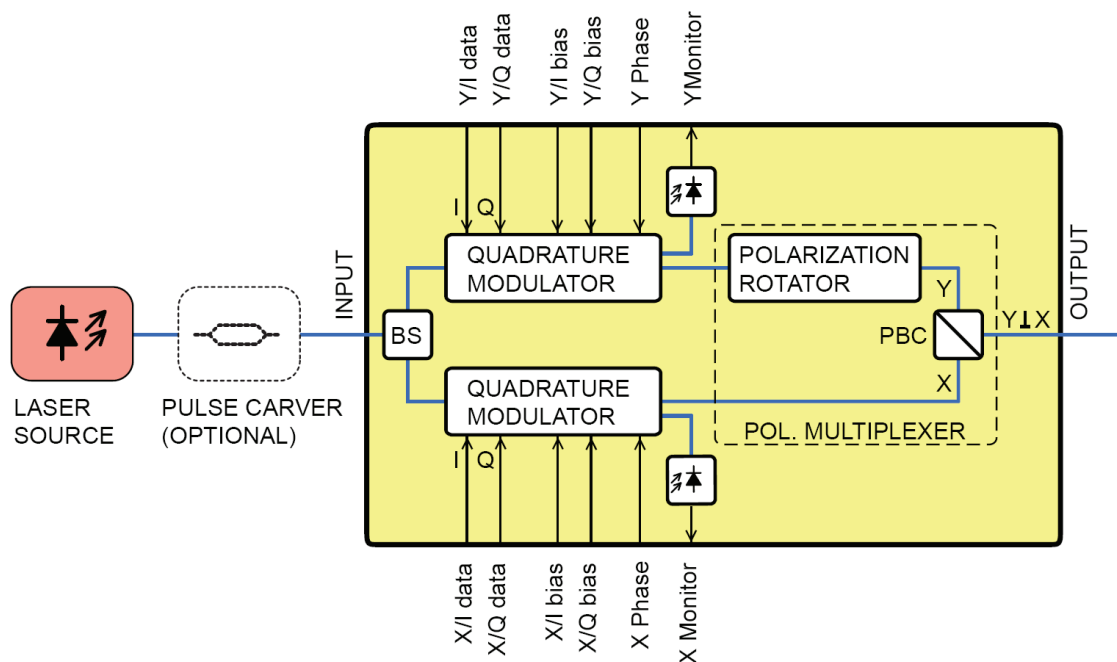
Y/I data
Y/Q data
Y/I bias
Y/Q bias
Y Phase
YMonitor

I Q

QUADRATURE MODULATOR

POLARIZATION ROTATOR

INPUT

BS

Y

PBC

Y⊥X

OUTPUT

X

QUADRATURE MODULATOR

POL. MULTIPLEXER

I Q

LASER SOURCE

PULSE CARVER (OPTIONAL)

X/I data
X/Q data
X/I bias
X/Q bias
X Phase
X Monitor